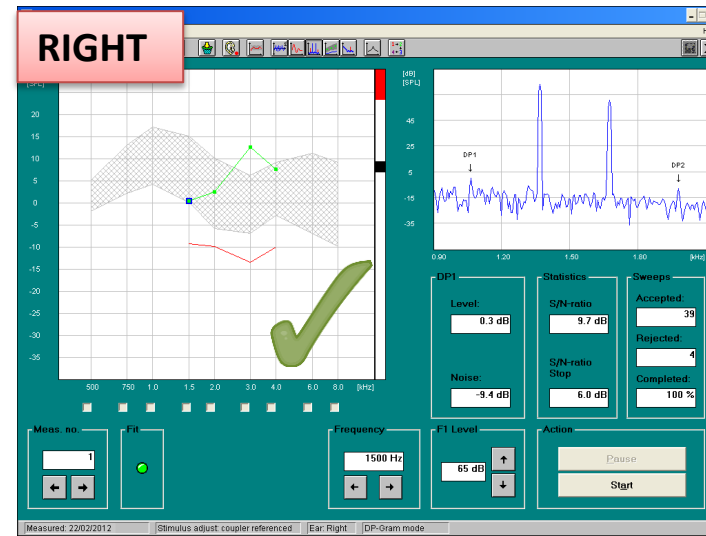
RIGHT

[SPL]

20
15
10
5
0
-5
-10
-15
-20
-25
-30
-35

500 750 1.0 1.5 2.0 3.0 4.0 6.0 8.0 [kHz]

[dB]
[SPL]

45
25
5
-15
-35

DP1
DP2

0.90 1.20 1.50 1.80 [kHz]

DP1
Level:
0.3 dB
Noise:
-9.4 dB

Statistics
S/N-ratio
9.7 dB
S/N-ratio Stop
6.0 dB

Sweeps
Accepted:
39
Rejected:
4
Completed:
100 %

Meas. no.
1

Fit

Frequency
1500 Hz

F1 Level
65 dB

Action
Pause
Start

Measured: 22/02/2012
Stimulus adjust: coupler referenced
Ear: Right
DP-Gram mode